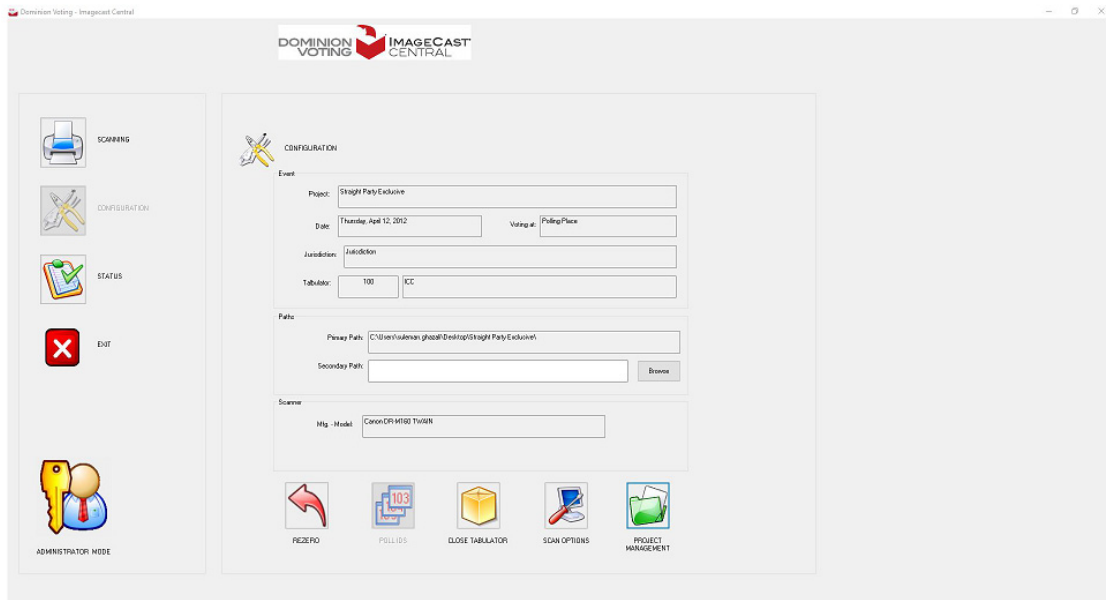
Dominion Voting - Imagecast Central

DOMINION VOTING IMAGECAST CENTRAL

SCANNING

CONFIGURATION

STATUS

EXIT

ADMINISTRATOR MODE

CONFIGURATION

Event

Project: Straight Party Exclusive

Date: Thursday, April 12, 2012

Voting at: Polling Place

Jurisdiction: Jurisdiction

Tabulator: 100 ICC

Paths

Primary Path: C:\Users\suleman.ghazali\Desktop\Straight Party Exclusive\

Secondary Path:

Browse

Scanner

Mfg. - Model: Canon DR-M160 TWAIN

103

REZERO

POLLIDS

CLOSE TABULATOR

SCAN OPTIONS

PROJECT MANAGEMENT